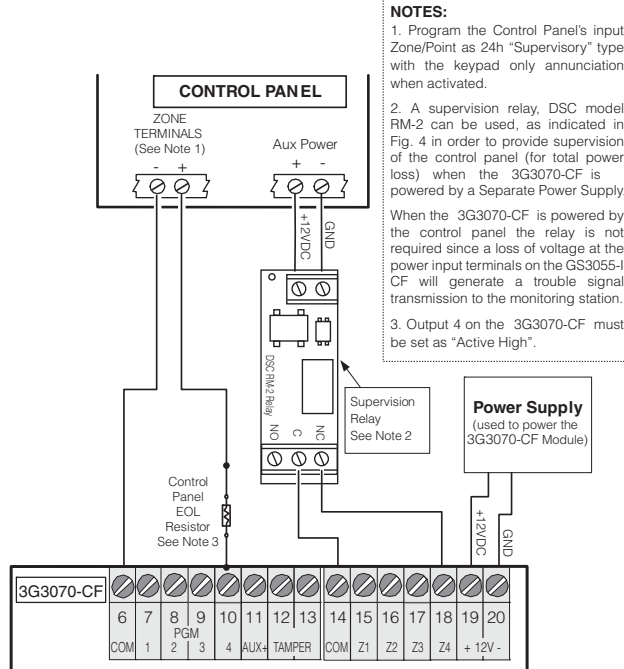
NOTES:
1. Program the Control Panel's input Zone/Point as 24h "Supervisory" type with the keypad only annunciation when activated.

2. A supervision relay, DSC model RM-2 can be used, as indicated in Fig. 4 in order to provide supervision of the control panel (for total power loss) when the 3G3070-CF is powered by a Separate Power Supply.

When the 3G3070-CF is powered by the control panel the relay is not required since a loss of voltage at the power input terminals on the GS3055-I CF will generate a trouble signal transmission to the monitoring station.

3. Output 4 on the 3G3070-CF must be set as "Active High".

CONTROL PANEL

ZONE TERMINALS (See Note 1)
- +

Aux Power
+ -

+12VDC
GND

DSC RM-2 Relay

NO C NC

Supervision Relay See Note 2

Power Supply
(used to power the 3G3070-CF Module)

+12VDC
GND

Control Panel EOL Resistor See Note 3

3G3070-CF

| 6 | 7 | 8 | 9 | 10 | 11 | 12 | 13 | 14 | 15 | 16 | 17 | 18 | 19 | 20 |
|---|---|---|---|---|---|---|---|---|---|---|---|---|---|---|
| COM | 1 | PGM 2 | 3 | 4 | AUX+ | TAMPER | | COM | Z1 | Z2 | Z3 | Z4 | + 12V - | |